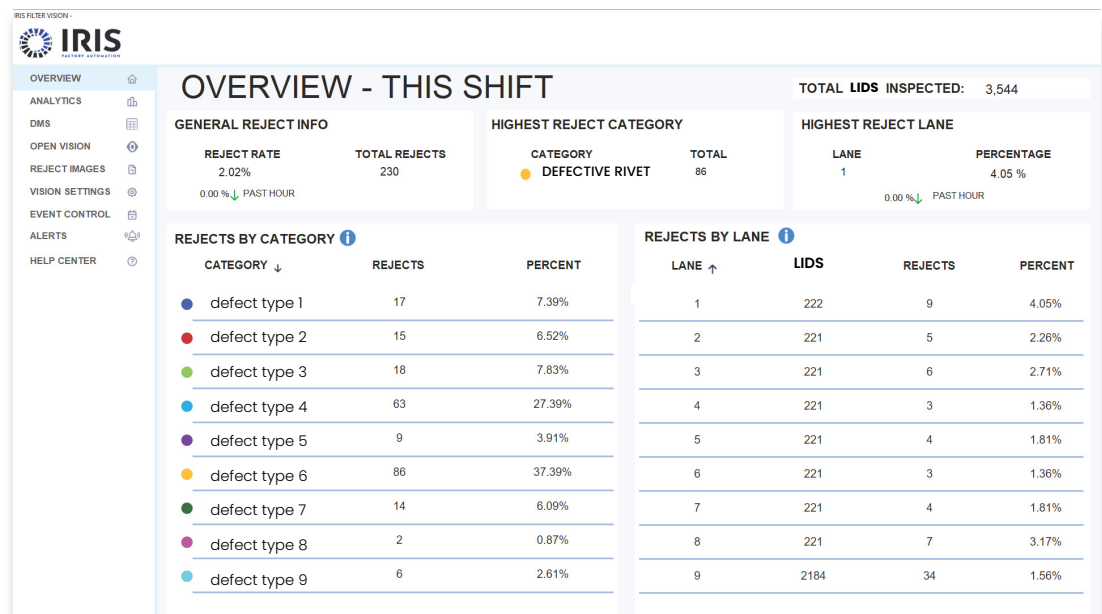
IRIS FILTER VISION -

IRIS
FACTORY AUTOMATION

OVERVIEW
ANALYTICS
DMS
OPEN VISION
REJECT IMAGES
VISION SETTINGS
EVENT CONTROL
ALERTS
HELP CENTER

OVERVIEW - THIS SHIFT

TOTAL LIDS INSPECTED: 3,544

GENERAL REJECT INFO

REJECT RATE 2.02%
TOTAL REJECTS 230
0.00 % PAST HOUR

HIGHEST REJECT CATEGORY

CATEGORY DEFECTIVE RIVET
TOTAL 86

HIGHEST REJECT LANE

LANE 1
PERCENTAGE 4.05 %
0.00 % PAST HOUR

REJECTS BY CATEGORY

| CATEGORY | REJECTS | PERCENT |
|---|---|---|
| defect type 1 | 17 | 7.39% |
| defect type 2 | 15 | 6.52% |
| defect type 3 | 18 | 7.83% |
| defect type 4 | 63 | 27.39% |
| defect type 5 | 9 | 3.91% |
| defect type 6 | 86 | 37.39% |
| defect type 7 | 14 | 6.09% |
| defect type 8 | 2 | 0.87% |
| defect type 9 | 6 | 2.61% |

REJECTS BY LANE

| LANE | LIDS | REJECTS | PERCENT |
|---|---|---|---|
| 1 | 222 | 9 | 4.05% |
| 2 | 221 | 5 | 2.26% |
| 3 | 221 | 6 | 2.71% |
| 4 | 221 | 3 | 1.36% |
| 5 | 221 | 4 | 1.81% |
| 6 | 221 | 3 | 1.36% |
| 7 | 221 | 4 | 1.81% |
| 8 | 221 | 7 | 3.17% |
| 9 | 2184 | 34 | 1.56% |